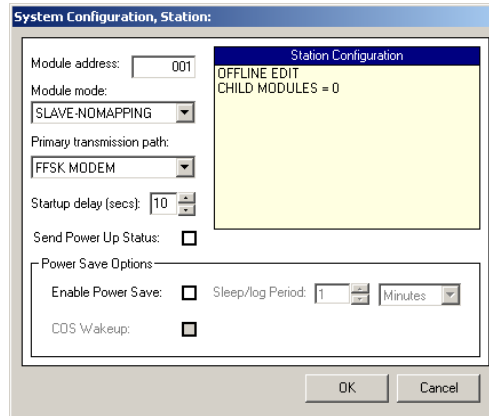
System Configuration, Station:

Module address: 001

Module mode:

SLAVE-NOMAPPING

Primary transmission path:

FFSK MODEM

Startup delay (secs): 10

Send Power Up Status:

Station Configuration

OFFLINE EDIT
CHILD MODULES = 0

Power Save Options

Enable Power Save:

Sleep/log Period: 1 Minutes

COS Wakeup:

OK

Cancel